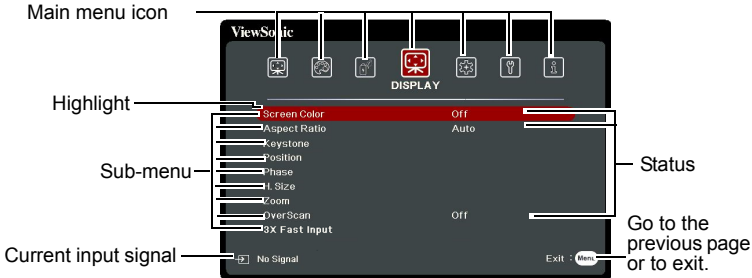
Main menu icon

ViewSonic

DISPLAY

Highlight

Screen Color Off
Aspect Ratio Auto
Keystone
Position
Phase
H. Size
Zoom
OverScan Off
3X Fast Input

Sub-menu

Status

Current input signal

No Signal

Exit : Menu

Go to the previous page or to exit.